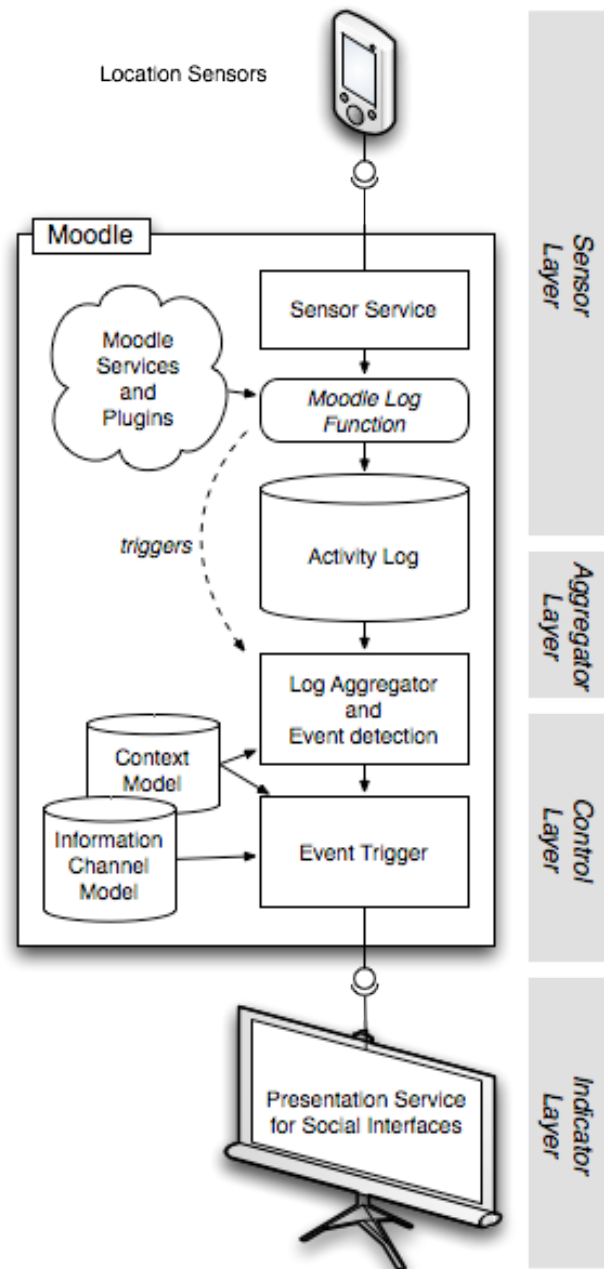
Location Sensors

Moodle

Sensor Service

Moodle Services and Plugins

Moodle Log Function

triggers

Activity Log

Log Aggregator and Event detection

Context Model

Information Channel Model

Event Trigger

Presentation Service for Social Interfaces

Sensor Layer

Aggregator Layer

Control Layer

Indicator Layer